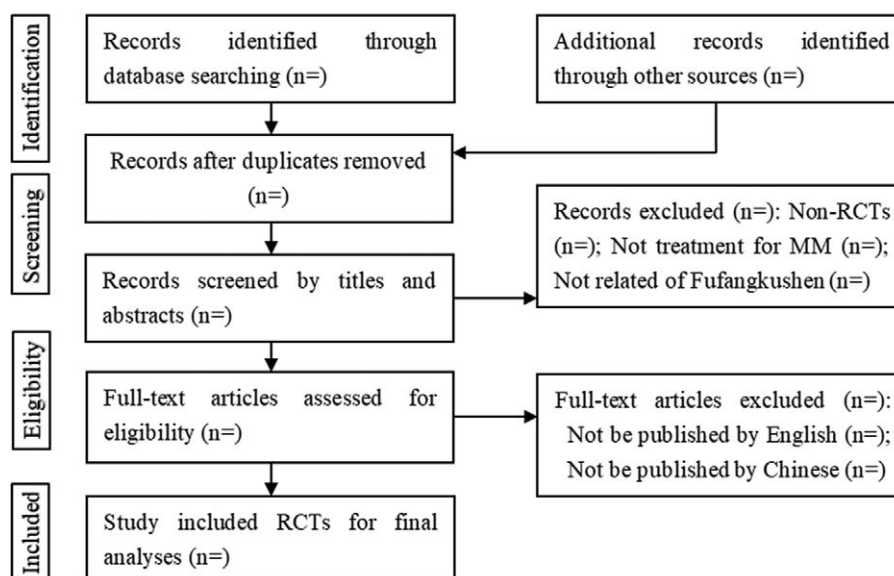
Identification

Records identified through database searching (n=)

Additional records identified through other sources (n=)

Records after duplicates removed (n=)

Screening

Records excluded (n=): Non-RCTs (n=); Not treatment for MM (n=); Not related of Fufangkushen (n=)

Records screened by titles and abstracts (n=)

Eligibility

Full-text articles assessed for eligibility (n=)

Full-text articles excluded (n=): Not be published by English (n=); Not be published by Chinese (n=)

Included

Study included RCTs for final analyses (n=)